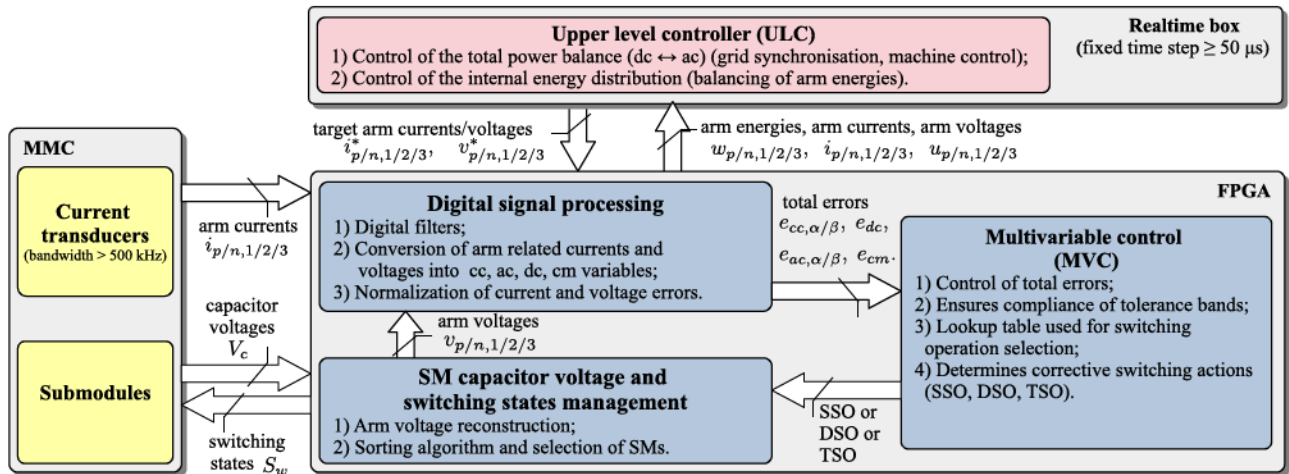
Upper level controller (ULC)

1) Control of the total power balance (dc $\leftrightarrow$ ac) (grid synchronisation, machine control);
2) Control of the internal energy distribution (balancing of arm energies).

Realtime box
(fixed time step $\geq 50$ μs)

target arm currents/voltages
$i^*_{p/n,1/2/3}$, $v^*_{p/n,1/2/3}$

arm energies, arm currents, arm voltages
$w_{p/n,1/2/3}$, $i_{p/n,1/2/3}$, $u_{p/n,1/2/3}$

MMC

Current transducers
(bandwidth > 500 kHz)

arm currents
$i_{p/n,1/2/3}$

capacitor voltages
$V_c$

Submodules

switching states $S_w$

FPGA

Digital signal processing

1) Digital filters;
2) Conversion of arm related currents and voltages into cc, ac, dc, cm variables;
3) Normalization of current and voltage errors.

total errors
$e_{cc,\alpha/\beta}$, $e_{dc}$,
$e_{ac,\alpha/\beta}$, $e_{cm}$.

Multivariable control (MVC)

1) Control of total errors;
2) Ensures compliance of tolerance bands;
3) Lookup table used for switching operation selection;
4) Determines corrective switching actions (SSO, DSO, TSO).

arm voltages
$v_{p/n,1/2/3}$

SM capacitor voltage and switching states management

1) Arm voltage reconstruction;
2) Sorting algorithm and selection of SMs.

SSO or DSO or TSO